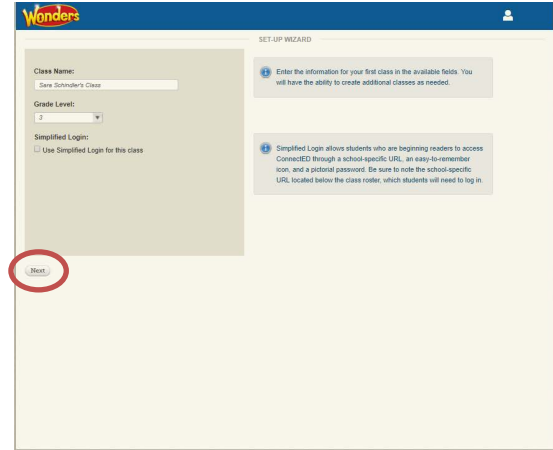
Wonders

SET-UP WIZARD

Class Name:

Sara Schindler's Class

Grade Level:

3

Simplified Login:

Use Simplified Login for this class

Enter the information for your first class in the available fields. You will have the ability to create additional classes as needed.

Simplified Login allows students who are beginning readers to access ConnectED through a school-specific URL, an easy-to-remember icon, and a pictorial password. Be sure to note the school-specific URL located below the class roster, which students will need to log in.

Next